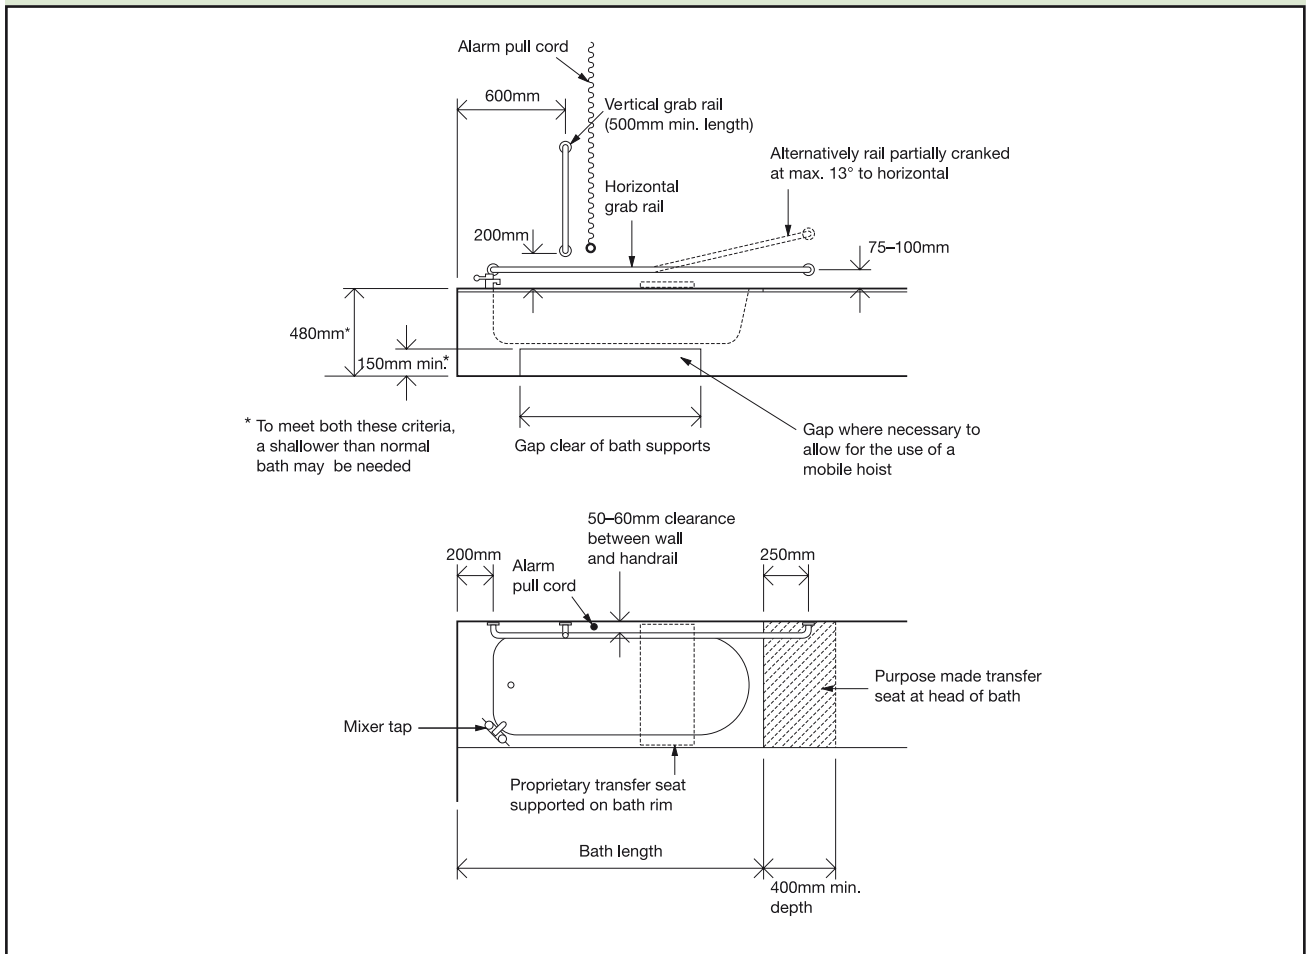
Alarm pull cord

600mm

Vertical grab rail (500mm min. length)

Alternatively rail partially cranked at max. 13° to horizontal

Horizontal grab rail

200mm

75–100mm

480mm*

150mm min.*

* To meet both these criteria, a shallower than normal bath may be needed

Gap clear of bath supports

Gap where necessary to allow for the use of a mobile hoist

50–60mm clearance between wall and handrail

200mm

Alarm pull cord

250mm

Purpose made transfer seat at head of bath

Mixer tap

Proprietary transfer seat supported on bath rim

Bath length

400mm min. depth